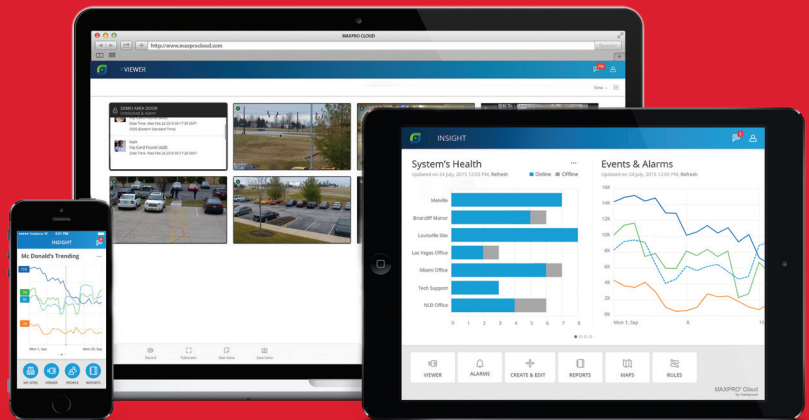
MAXPRO CLOUD

http://www.maxprocloud.com

VIEWER

DEMO AREA DOOR
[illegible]

INSIGHT

System's Health

Updated on 24 July, 2015 12:05 PM. Refresh

Online Offline

Melville

Briarcliff Manor

Louisville Site

Las Vegas Office

Miami Office

Tech Support

NLD Office

0 1 2 3 4 5 6 7 8

Events & Alarms

Updated on 24 July, 2015 12:05 PM. Refresh

16K

14K

12K

10K

8K

6K

4K

2K

0K

Mon 1, Sep

8

15

VIEWER

ALARMS

CREATE & EDIT

REPORTS

MAPS

RULES

MAXPRO® Cloud
by Honeywell

INSIGHT

Mc Donald's Trending

Mon 1, Sep

Mon 15, Sep

MY SITES

INSIGHT

PEOPLE

REPORTS

Record

Fullscreen

New Saved

Save Views